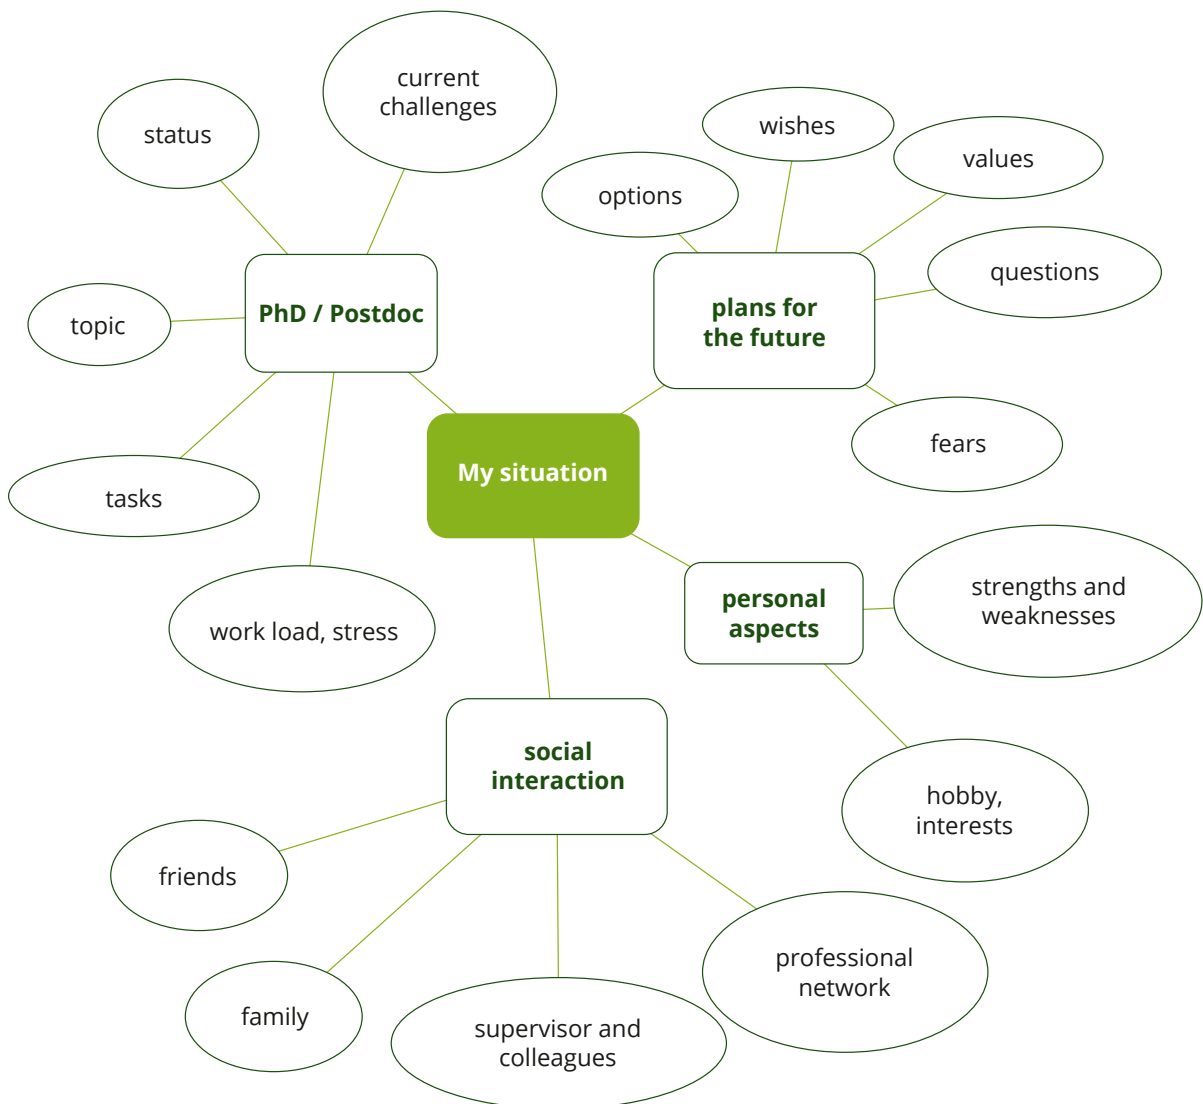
My situation

PhD / Postdoc

status

current challenges

topic

tasks

work load, stress

plans for the future

options

wishes

values

questions

fears

personal aspects

strengths and weaknesses

hobby, interests

social interaction

friends

family

supervisor and colleagues

professional network